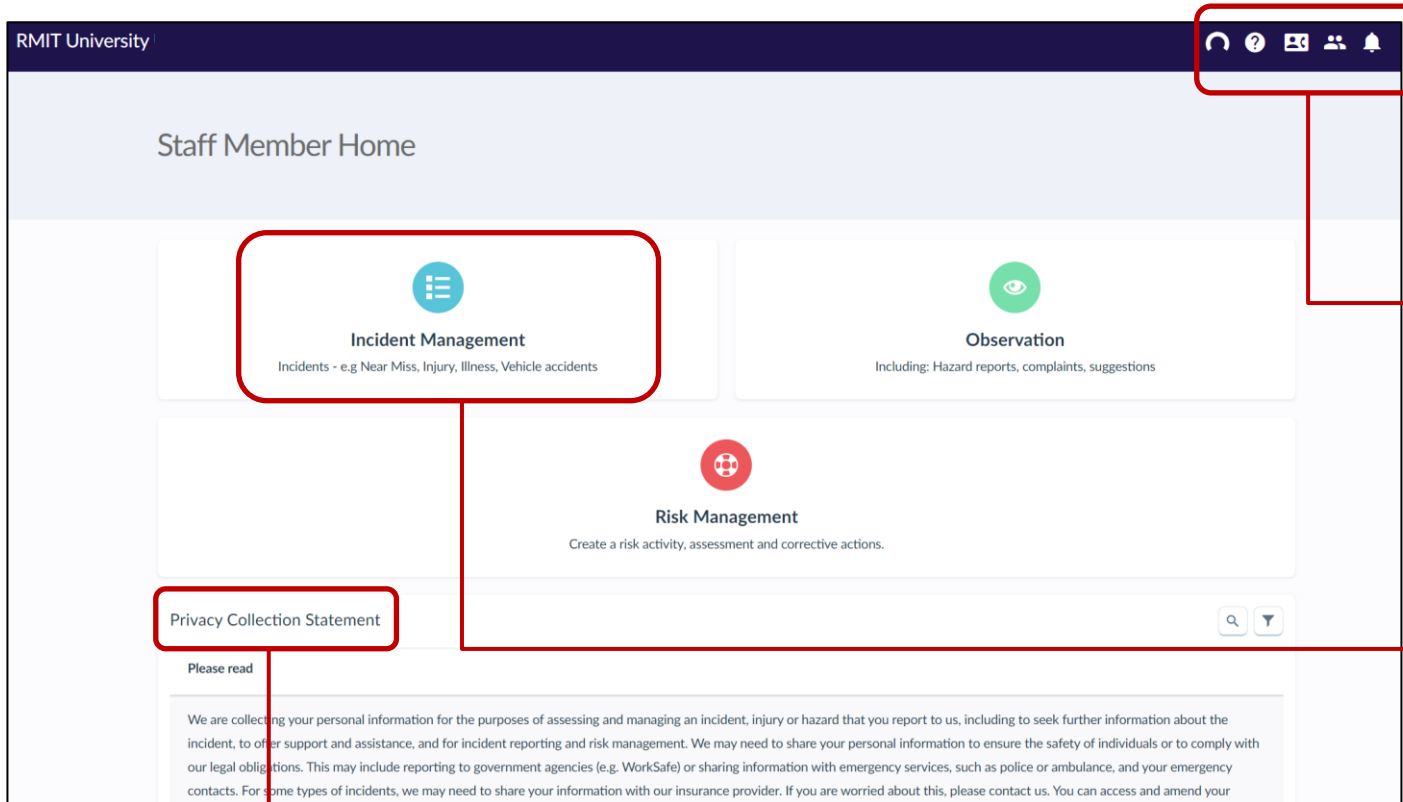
RMIT University

Staff Member Home

Incident Management

Incidents - e.g Near Miss, Injury, Illness, Vehicle accidents

Observation

Including: Hazard reports, complaints, suggestions

Risk Management

Create a risk activity, assessment and corrective actions.

Privacy Collection Statement

Please read

We are collecting your personal information for the purposes of assessing and managing an incident, injury or hazard that you report to us, including to seek further information about the incident, to offer support and assistance, and for incident reporting and risk management. We may need to share your personal information to ensure the safety of individuals or to comply with our legal obligations. This may include reporting to government agencies (e.g. WorkSafe) or sharing information with emergency services, such as police or ambulance, and your emergency contacts. For some types of incidents, we may need to share your information with our insurance provider. If you are worried about this, please contact us. You can access and amend your